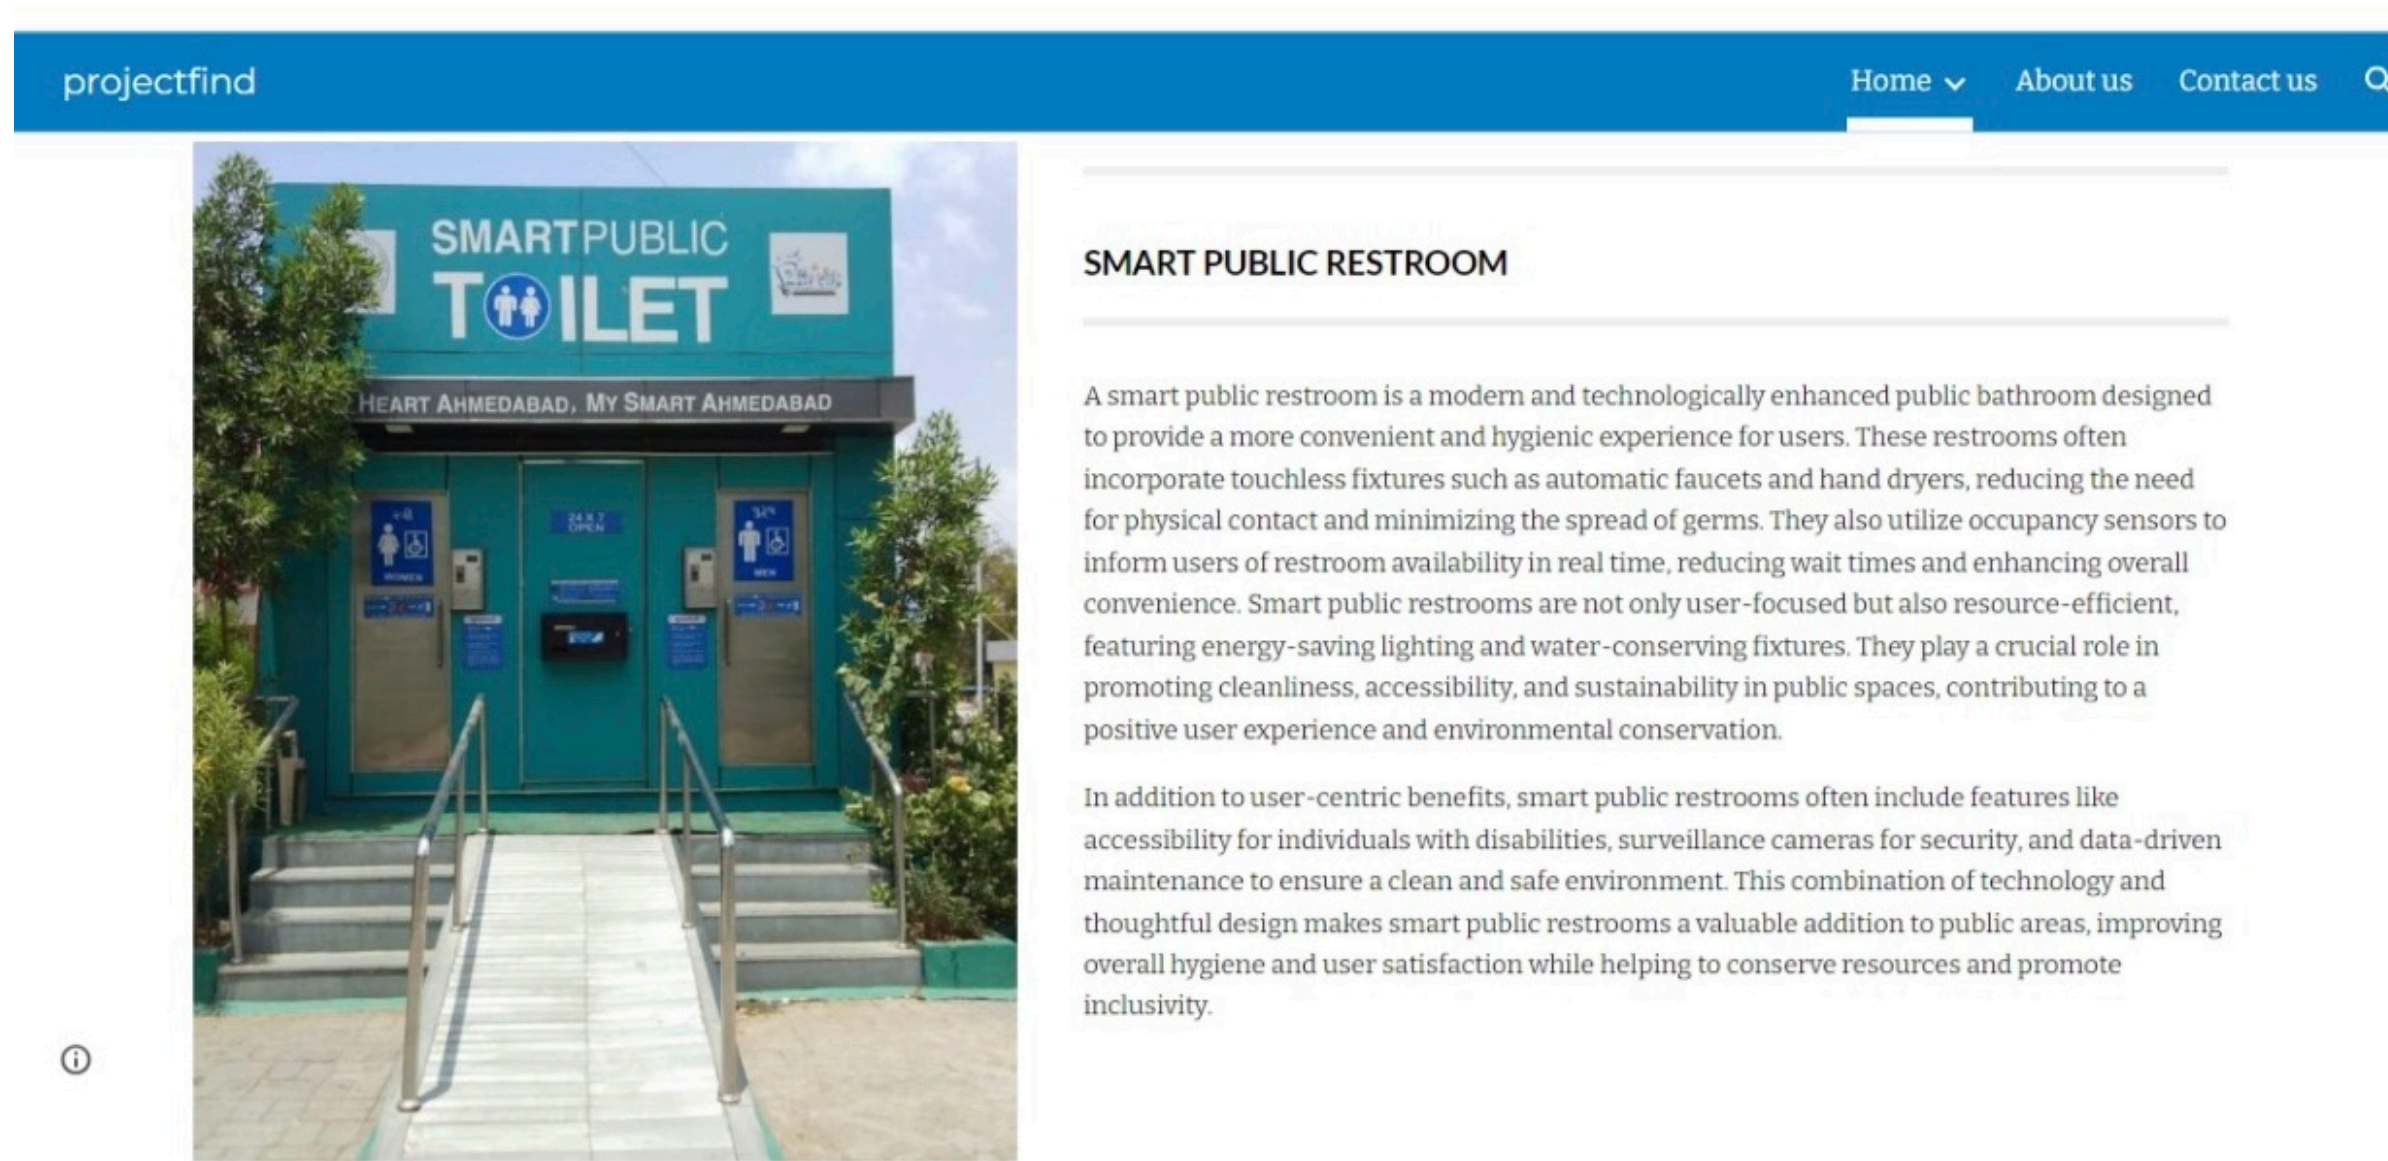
projectfind

Home About us Contact us

SMART PUBLIC TOILET

HEART AHMEDABAD, MY SMART AHMEDABAD

24 X 7 OPEN

SMART PUBLIC RESTROOM

A smart public restroom is a modern and technologically enhanced public bathroom designed to provide a more convenient and hygienic experience for users. These restrooms often incorporate touchless fixtures such as automatic faucets and hand dryers, reducing the need for physical contact and minimizing the spread of germs. They also utilize occupancy sensors to inform users of restroom availability in real time, reducing wait times and enhancing overall convenience. Smart public restrooms are not only user-focused but also resource-efficient, featuring energy-saving lighting and water-conserving fixtures. They play a crucial role in promoting cleanliness, accessibility, and sustainability in public spaces, contributing to a positive user experience and environmental conservation.

In addition to user-centric benefits, smart public restrooms often include features like accessibility for individuals with disabilities, surveillance cameras for security, and data-driven maintenance to ensure a clean and safe environment. This combination of technology and thoughtful design makes smart public restrooms a valuable addition to public areas, improving overall hygiene and user satisfaction while helping to conserve resources and promote inclusivity.